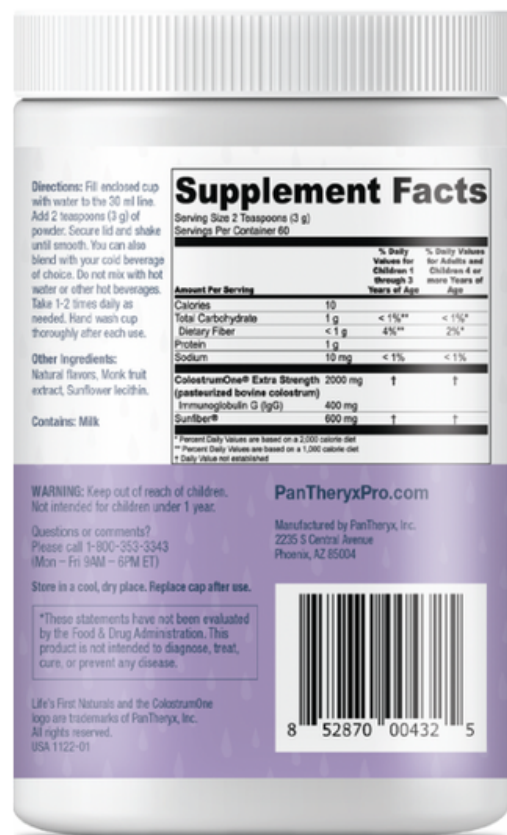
Directions: Fill enclosed cup with water to the 30 ml line. Add 2 teaspoons (3 g) of powder. Secure lid and shake until smooth. You can also blend with your cold beverage of choice. Do not mix with hot water or other hot beverages. Take 1-2 times daily as needed. Hand wash cup thoroughly after each use.

Other Ingredients: Natural flavors, Monk fruit extract, Sunflower lecithin.

Contains: Milk

Supplement Facts

Serving Size 2 Teaspoons (3 g)
Servings Per Container 60

| Amount Per Serving | | % Daily Values for Children 1 through 3 Years of Age | % Daily Values for Adults and Children 4 or more Years of Age |
|---|---|---|---|
| Calories | 10 | | |
| Total Carbohydrate | 1 g | < 1%** | < 1%* |
| Dietary Fiber | < 1 g | 4%** | 2%* |
| Protein | 1 g | | |
| Sodium | 10 mg | < 1% | < 1% |
| ColostrumOne® Extra Strength (pasteurized bovine colostrum) | 2000 mg | † | † |
| Immunoglobulin G (IgG) | 400 mg | | |
| Sunfiber® | 600 mg | † | † |

* Percent Daily Values are based on a 2,000 calorie diet
** Percent Daily Values are based on a 1,000 calorie diet
† Daily Value not established

WARNING: Keep out of reach of children. Not intended for children under 1 year.

Questions or comments? Please call 1-800-353-3343 (Mon – Fri 9AM – 6PM ET)

Store in a cool, dry place. Replace cap after use.

*These statements have not been evaluated by the Food & Drug Administration. This product is not intended to diagnose, treat, cure, or prevent any disease.

Life's First Naturals and the ColostrumOne logo are trademarks of PanTheryx, Inc. All rights reserved. USA 1122-01

PanTheryxPro.com

Manufactured by PanTheryx, Inc. 2235 S Central Avenue Phoenix, AZ 85004

8 52870 00432 5